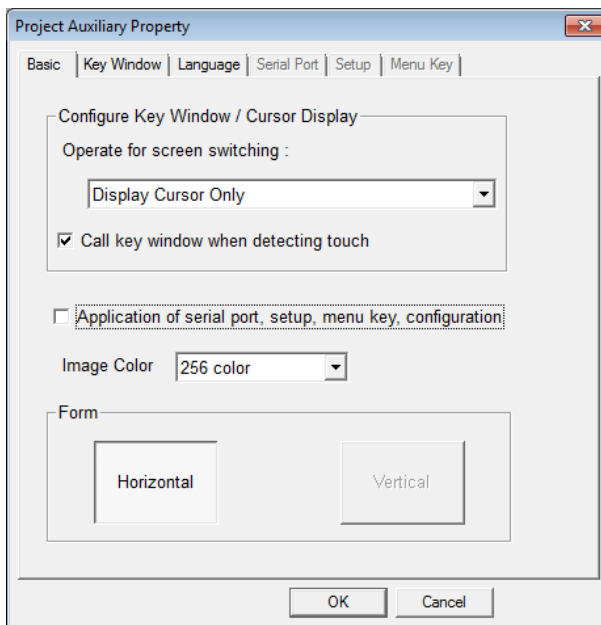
Project Auxiliary Property

Basic | Key Window | Language | Serial Port | Setup | Menu Key

Configure Key Window / Cursor Display

Operate for screen switching :

Display Cursor Only

Call key window when detecting touch

Application of serial port, setup, menu key, configuration

Image Color 256 color

Form

Horizontal

Vertical

OK

Cancel